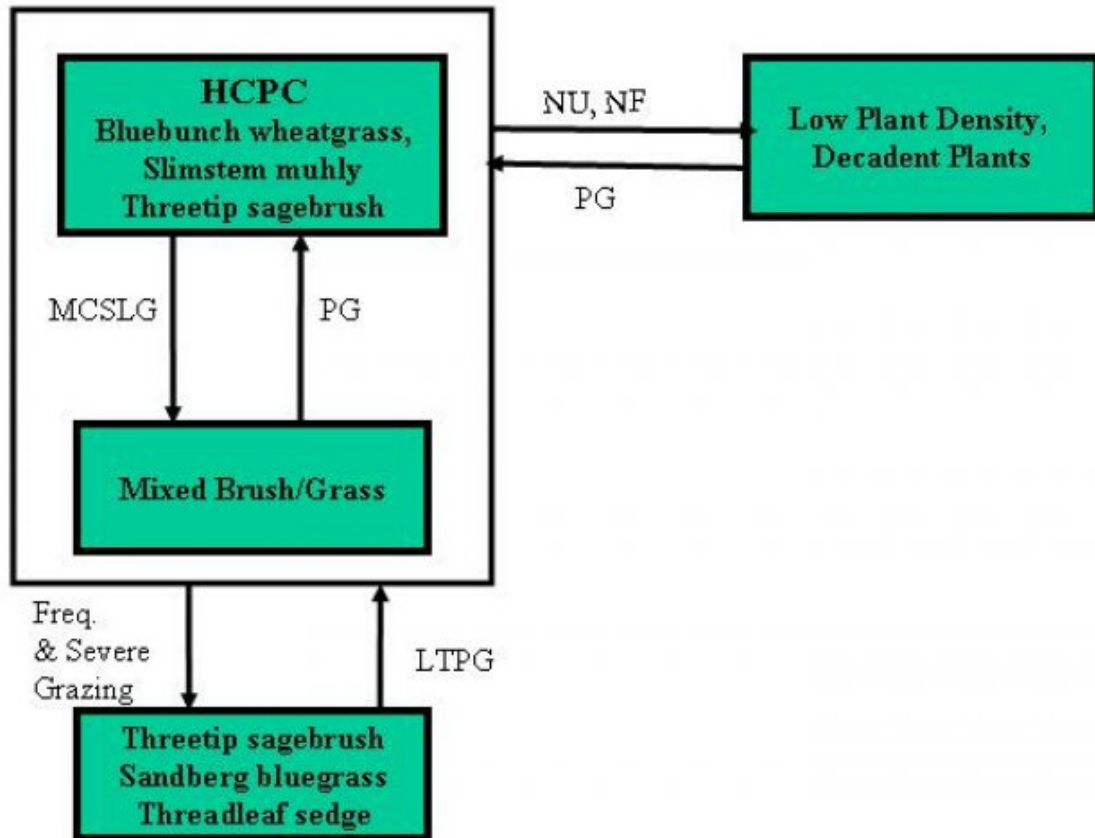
HCPC
Bluebunch wheatgrass,
Slimstem muhly
Threetip sagebrush

NU, NF

Low Plant Density,
Decadent Plants

PG

MCSLG

PG

Mixed Brush/Grass

Freq.
& Severe
Grazing

LTPG

Threetip sagebrush
Sandberg bluegrass
Threadleaf sedge